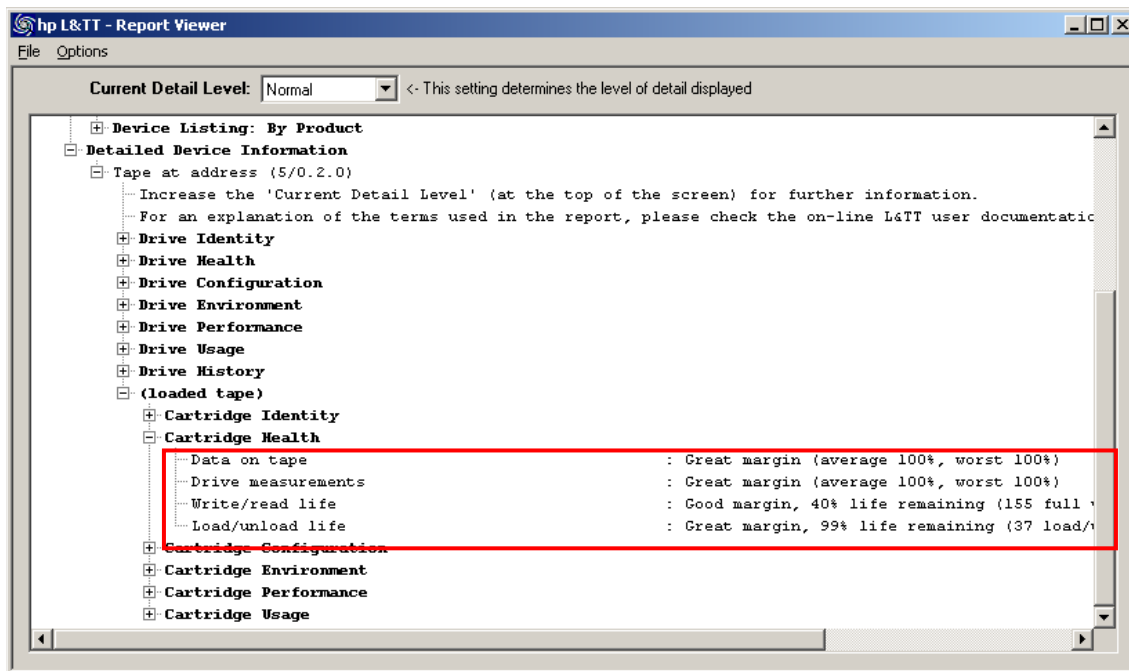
hp L&TT - Report Viewer

File Options

Current Detail Level: Normal <- This setting determines the level of detail displayed

Device Listing: By Product
Detailed Device Information
Tape at address (5/0.2.0)
Increase the 'Current Detail Level' (at the top of the screen) for further information.
For an explanation of the terms used in the report, please check the on-line L&TT user documentatic
Drive Identity
Drive Health
Drive Configuration
Drive Environment
Drive Performance
Drive Usage
Drive History
(loaded tape)
Cartridge Identity
Cartridge Health
Data on tape : Great margin (average 100%, worst 100%)
Drive measurements : Great margin (average 100%, worst 100%)
Write/read life : Good margin, 40% life remaining (155 full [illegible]
Load/unload life : Great margin, 99% life remaining (37 load/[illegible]
Cartridge Configuration
Cartridge Environment
Cartridge Performance
Cartridge Usage